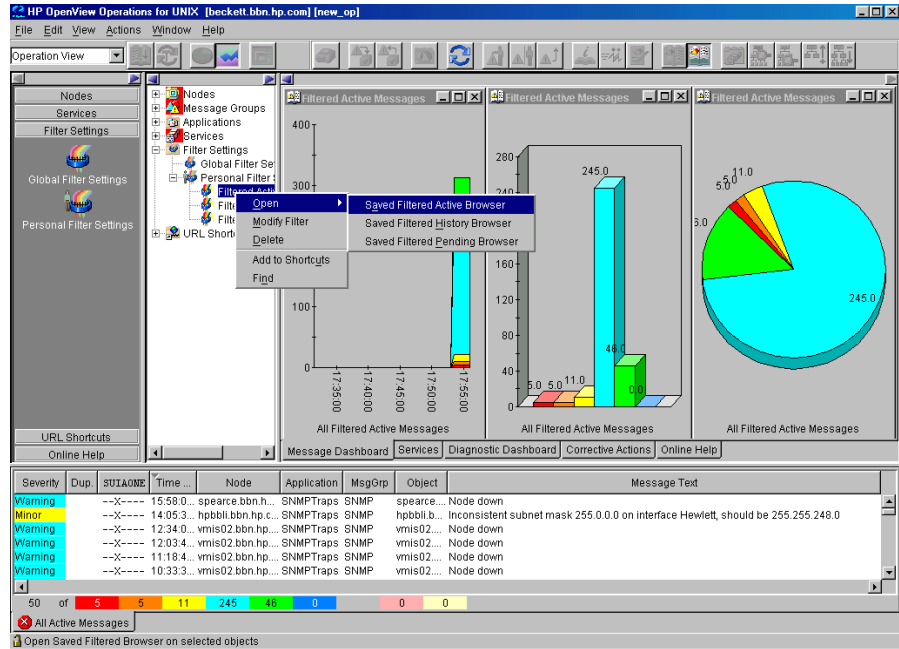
HP OpenView Operations for UNIX [beckett.bbn.hp.com] [new_op]

File Edit View Actions Window Help

Operation View

Nodes
Services
Filter Settings
Global Filter Settings
Personal Filter Settings

URL Shortcuts
Online Help

Nodes
Message Groups
Applications
Services
Filter Settings
Global Filter Se
Personal Filter S
Filtered Activ
Filte
Filte
URL Shortc

Open
Modify Filter
Delete
Add to Shortcuts
Find

Saved Filtered Active Browser
Saved Filtered History Browser
Saved Filtered Pending Browser

Filtered Active Messages

400
100
0
17:35:00
17:40:00
17:45:00
17:50:00
17:55:00
All Filtered Active Messages

Filtered Active Messages

280
240
160
120
80
40
0
245.0
46.0
0.0
5.0
5.0
11.0
All Filtered Active Messages

Filtered Active Messages

11.0
5.0
6.0
245.0
All Filtered Active Messages

Message Dashboard Services Diagnostic Dashboard Corrective Actions Online Help

| Severity | Dup. | SUIAONE | Time ... | Node | Application | MsgGrp | Object | Message Text |
|---|---|---|---|---|---|---|---|---|
| Warning | | --X----- | 15:58:0... | speare.bbn.h... | SNMPTraps | SNMP | speare.... | Node down |
| Minor | | --X----- | 14:05:3... | hpbbli.bbn.hp.c... | SNMPTraps | SNMP | hpbbli.b... | Inconsistent subnet mask 255.0.0.0 on interface Hewlett, should be 255.255.248.0 |
| Warning | | --X----- | 12:34:0... | vmis02.bbn.hp.... | SNMPTraps | SNMP | vmis02.... | Node down |
| Warning | | --X----- | 12:03:4... | vmis02.bbn.hp.... | SNMPTraps | SNMP | vmis02.... | Node down |
| Warning | | --X----- | 11:18:4... | vmis02.bbn.hp.... | SNMPTraps | SNMP | vmis02.... | Node down |
| Warning | | --X----- | 10:33:3... | vmis02.bbn.hp.... | SNMPTraps | SNMP | vmis02.... | Node down |

50 of 5 5 11 245 46 0 0 0

All Active Messages

Open Saved Filtered Browser on selected objects